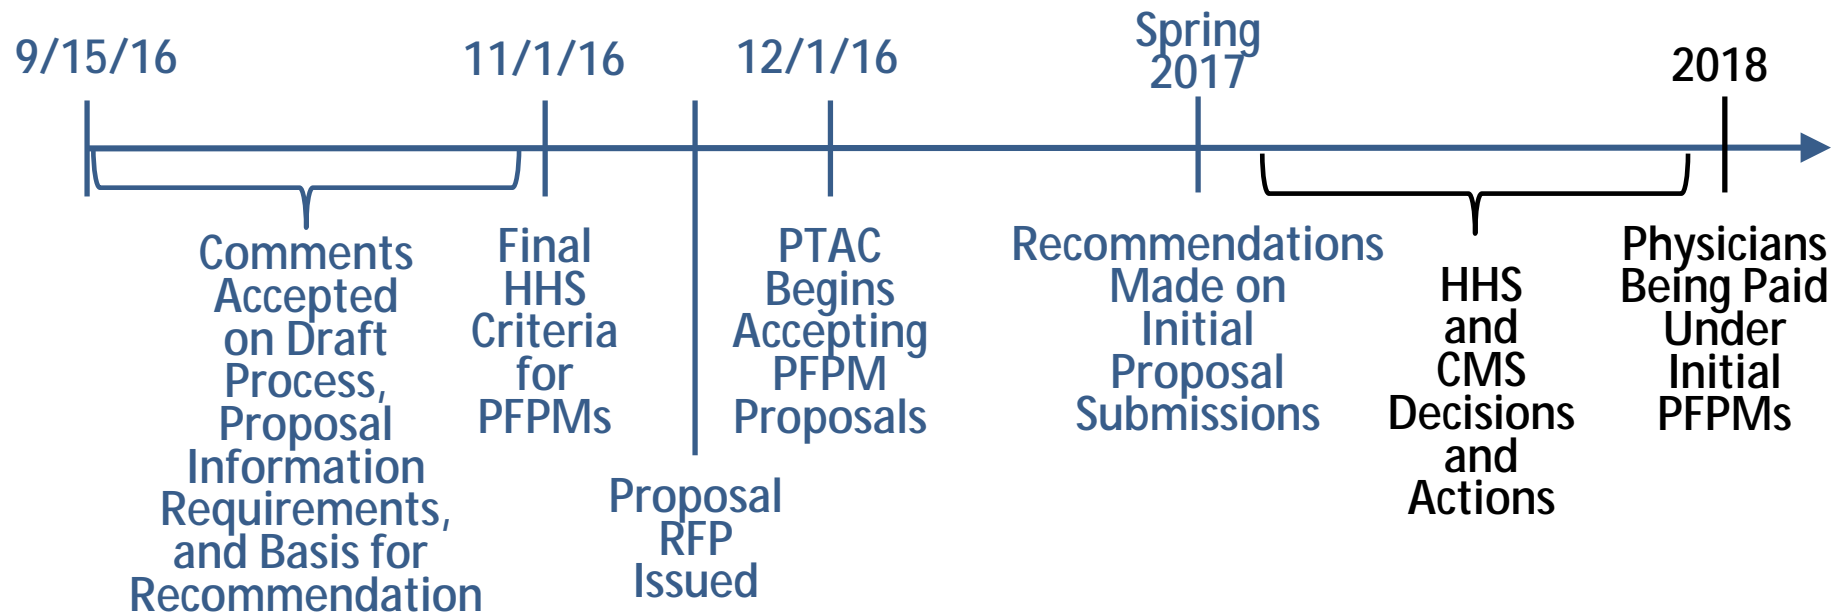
9/15/16

11/1/16

12/1/16

Spring 2017

2018

Comments Accepted on Draft Process, Proposal Information Requirements, and Basis for Recommendation

Final HHS Criteria for PFPMs

Proposal RFP Issued

PTAC Begins Accepting PFPM Proposals

Recommendations Made on Initial Proposal Submissions

HHS and CMS Decisions and Actions

Physicians Being Paid Under Initial PFPMs